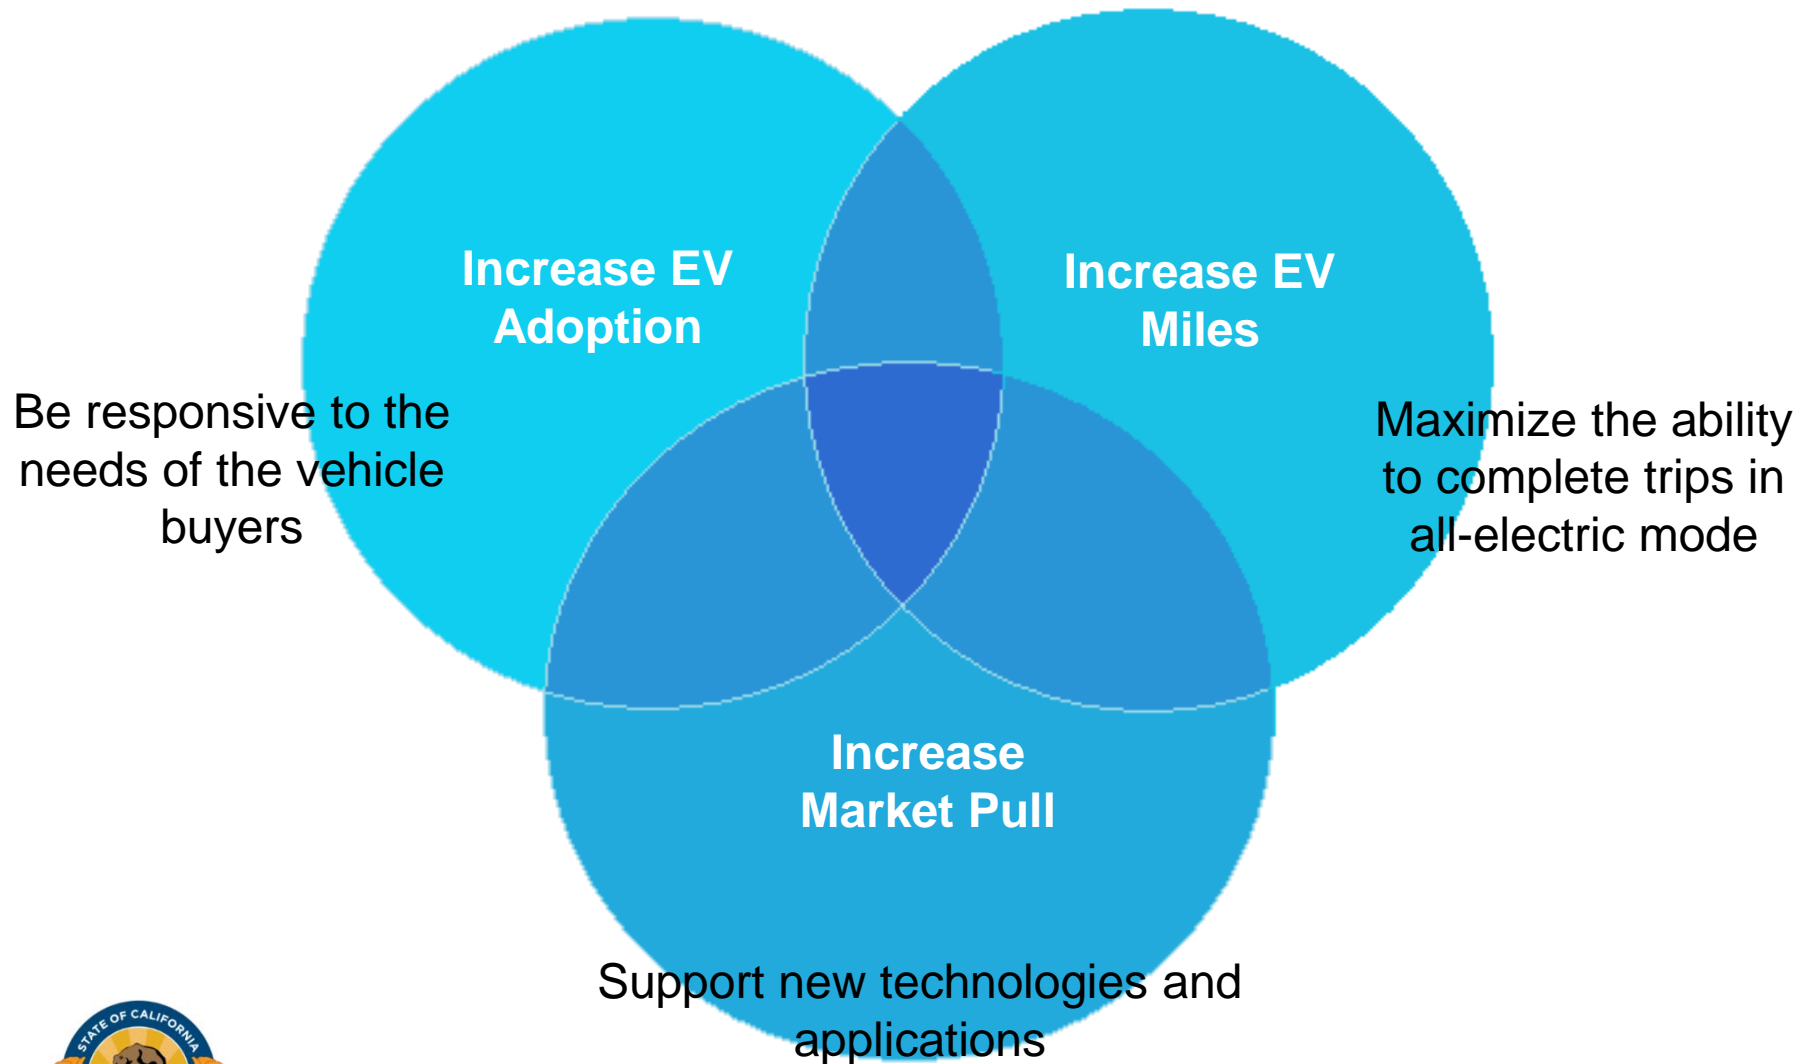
Increase EV Adoption

Increase EV Miles

Increase Market Pull

Be responsive to the needs of the vehicle buyers

Maximize the ability to complete trips in all-electric mode

Support new technologies and applications

STATE OF CALIFORNIA